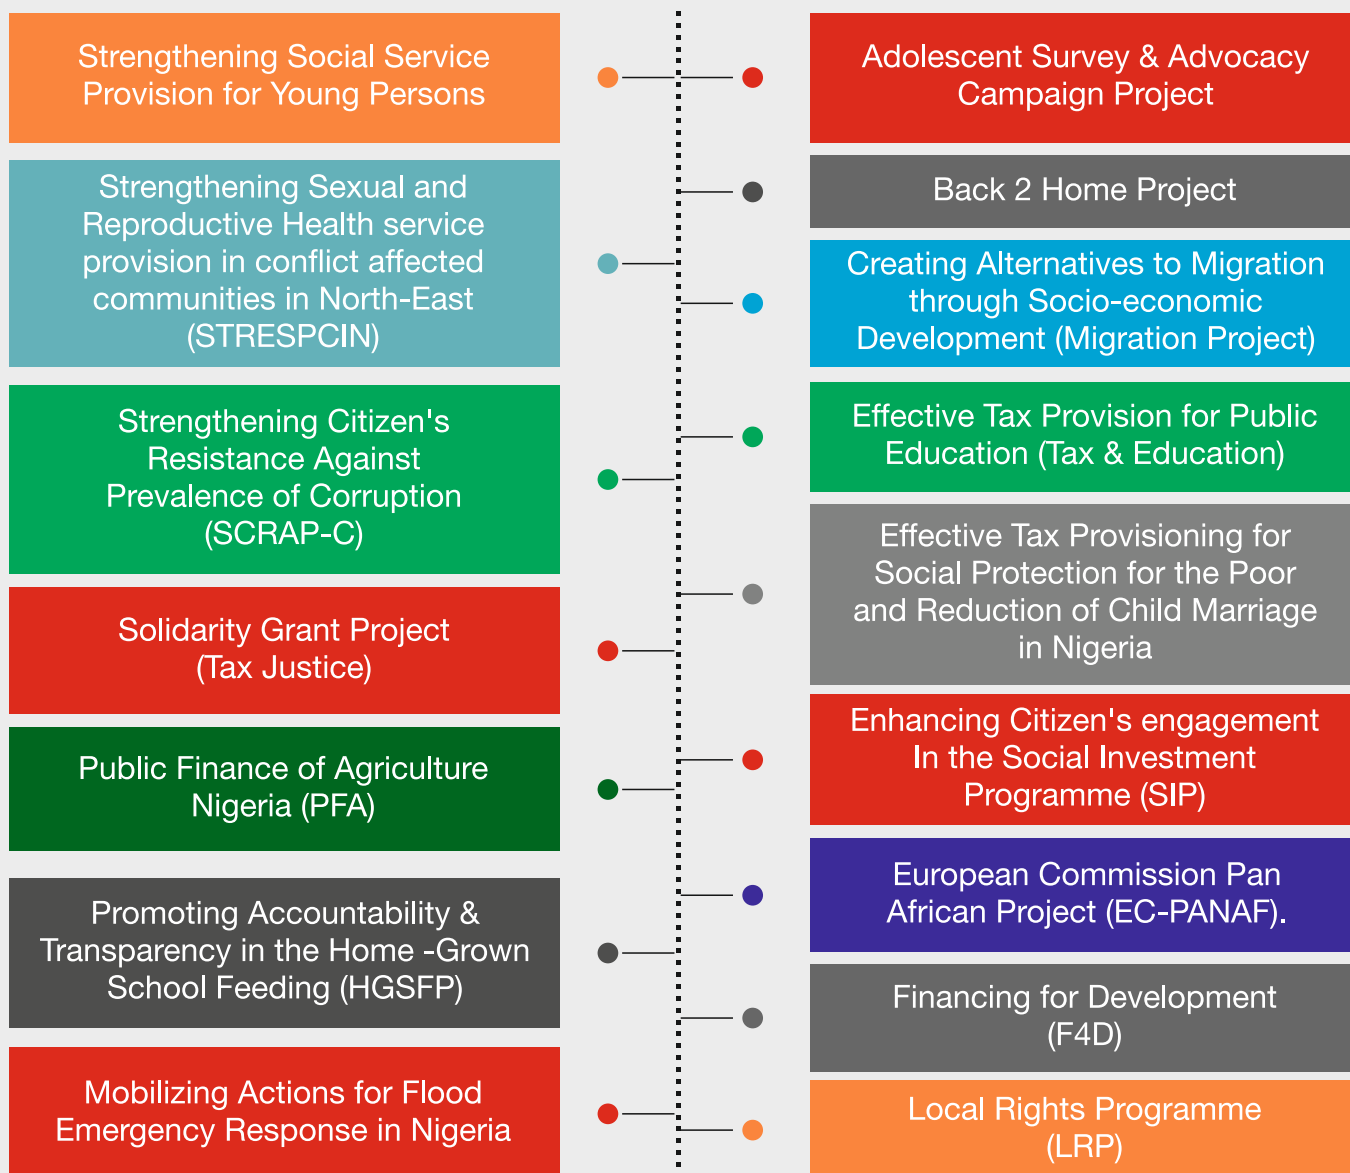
Strengthening Social Service Provision for Young Persons

Strengthening Sexual and Reproductive Health service provision in conflict affected communities in North-East (STRESPCIN)

Strengthening Citizen's Resistance Against Prevalence of Corruption (SCRAP-C)

Solidarity Grant Project (Tax Justice)

Public Finance of Agriculture Nigeria (PFA)

Promoting Accountability & Transparency in the Home -Grown School Feeding (HGSFP)

Mobilizing Actions for Flood Emergency Response in Nigeria

Adolescent Survey & Advocacy Campaign Project

Back 2 Home Project

Creating Alternatives to Migration through Socio-economic Development (Migration Project)

Effective Tax Provision for Public Education (Tax & Education)

Effective Tax Provisioning for Social Protection for the Poor and Reduction of Child Marriage in Nigeria

Enhancing Citizen's engagement In the Social Investment Programme (SIP)

European Commission Pan African Project (EC-PANAF).

Financing for Development (F4D)

Local Rights Programme (LRP)